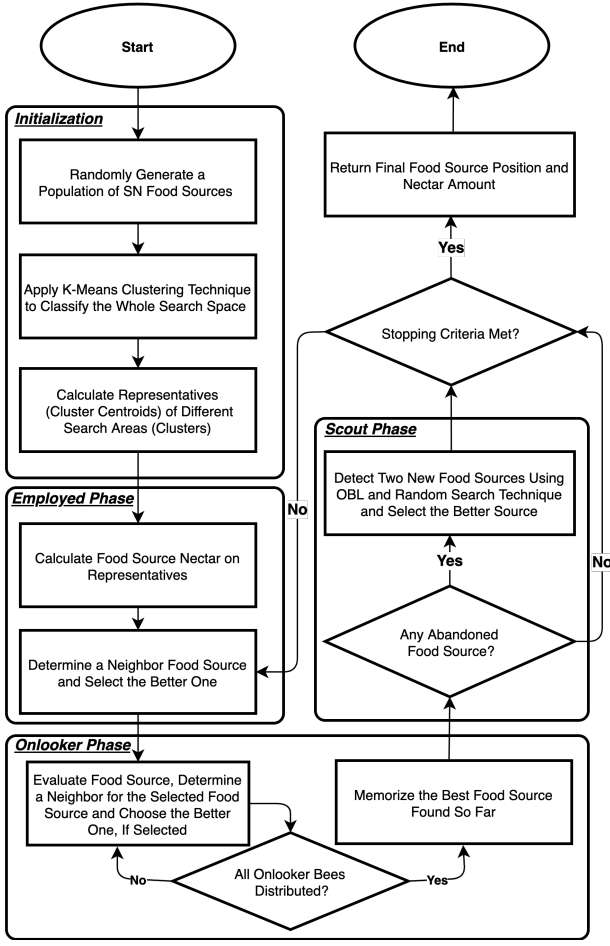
Start

End

Initialization

Randomly Generate a Population of SN Food Sources

Apply K-Means Clustering Technique to Classify the Whole Search Space

Calculate Representatives (Cluster Centroids) of Different Search Areas (Clusters)

Return Final Food Source Position and Nectar Amount

Yes

Stopping Criteria Met?

Scout Phase

Detect Two New Food Sources Using OBL and Random Search Technique and Select the Better Source

Yes

Any Abandoned Food Source?

No

No

Employed Phase

Calculate Food Source Nectar on Representatives

Determine a Neighbor Food Source and Select the Better One

Onlooker Phase

Evaluate Food Source, Determine a Neighbor for the Selected Food Source and Choose the Better One, If Selected

Memorize the Best Food Source Found So Far

No

All Onlooker Bees Distributed?

Yes